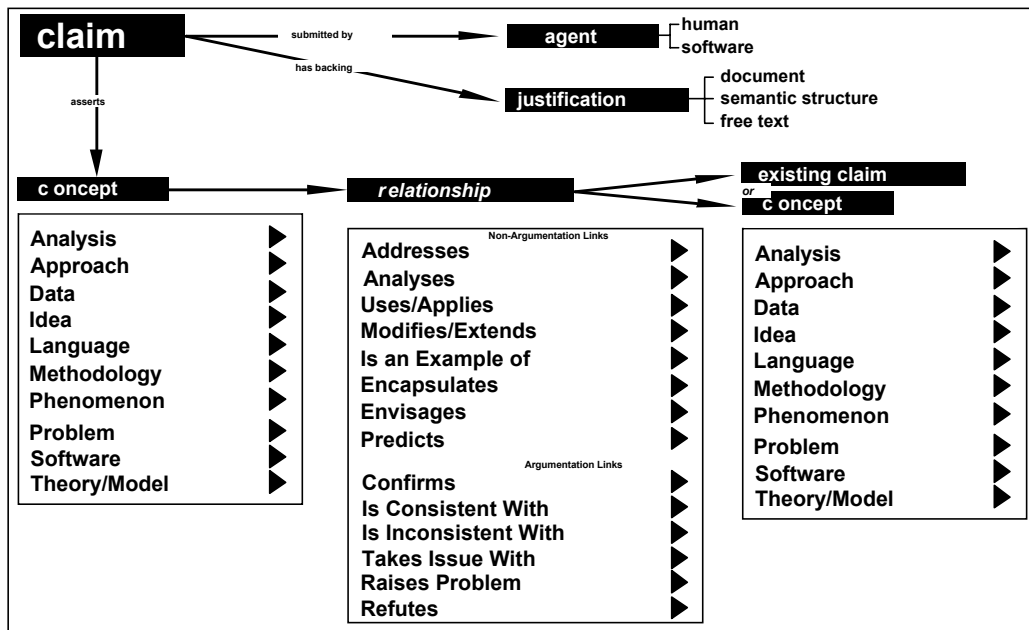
claim
submitted by
agent
human
software
has backing
justification
document
semantic structure
free text
asserts
c oncept
r elationship
existing claim
or
c oncept

Analysis
Approach
Data
Idea
Language
Methodology
Phenomenon
Problem
Software
Theory/Model

Non-Argumentation Links
Addresses
Analyses
Uses/Applies
Modifies/Extends
Is an Example of
Encapsulates
Envisages
Predicts
Argumentation Links
Confirms
Is Consistent With
Is Inconsistent With
Takes Issue With
Raises Problem
Refutes

Analysis
Approach
Data
Idea
Language
Methodology
Phenomenon
Problem
Software
Theory/Model